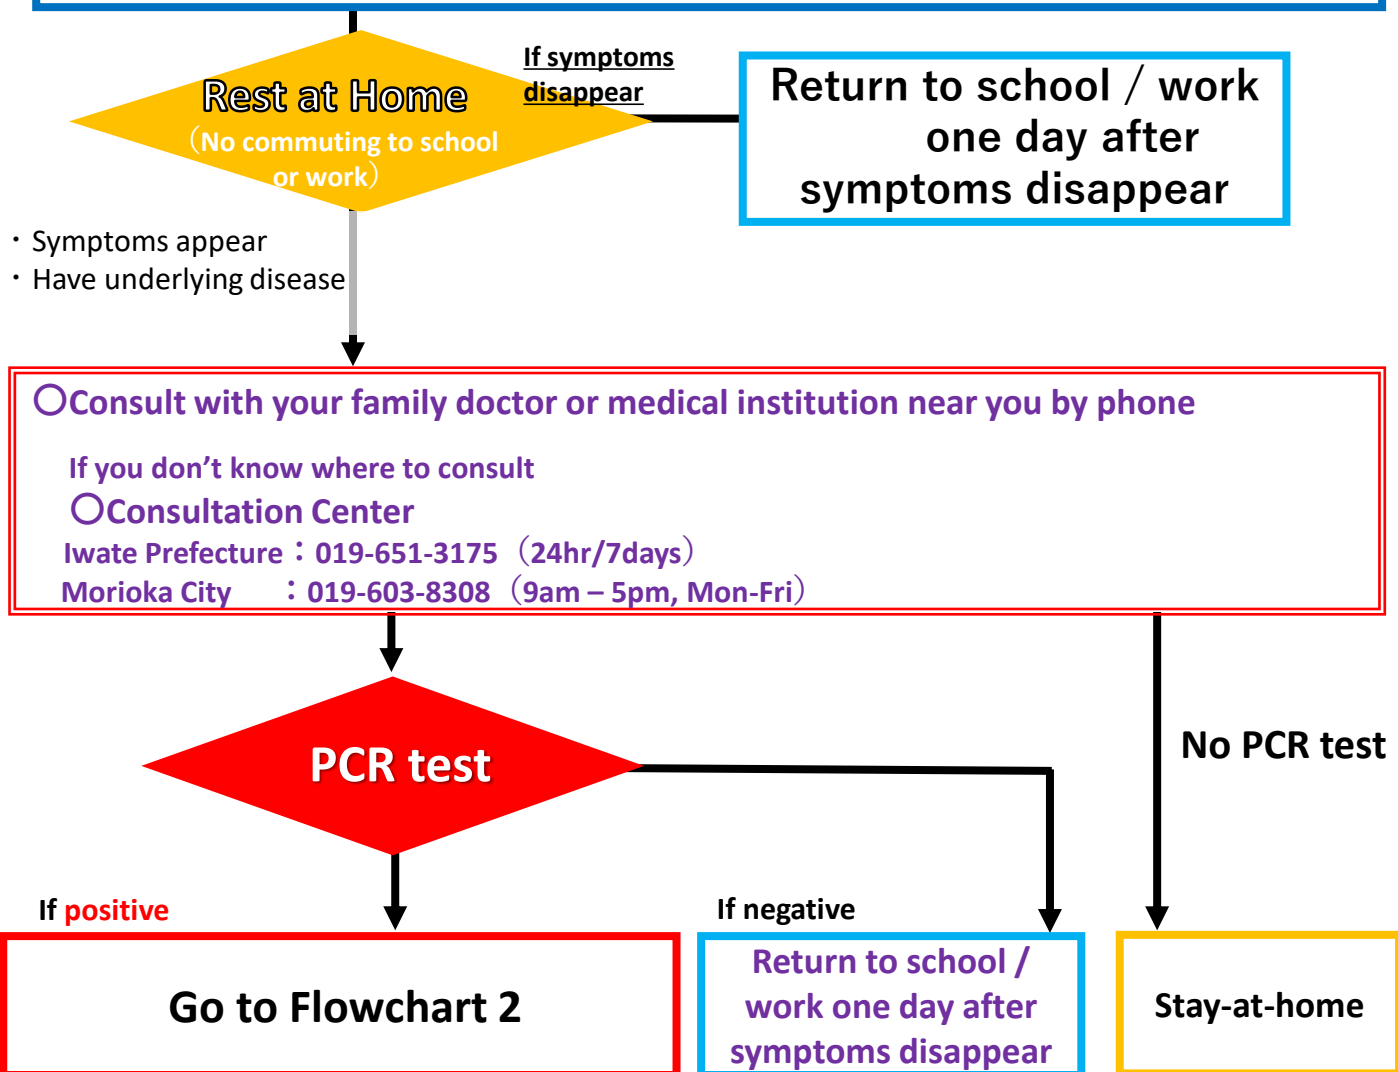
Rest at Home
（No commuting to school or work）

If symptoms disappear

Return to school / work one day after symptoms disappear

・Symptoms appear
・Have underlying disease

〇Consult with your family doctor or medical institution near you by phone

If you don't know where to consult
〇Consultation Center
Iwate Prefecture：019-651-3175（24hr/7days）
Morioka City ：019-603-8308（9am – 5pm, Mon-Fri）

PCR test

No PCR test

If positive

If negative

Go to Flowchart 2

Return to school / work one day after symptoms disappear

Stay-at-home